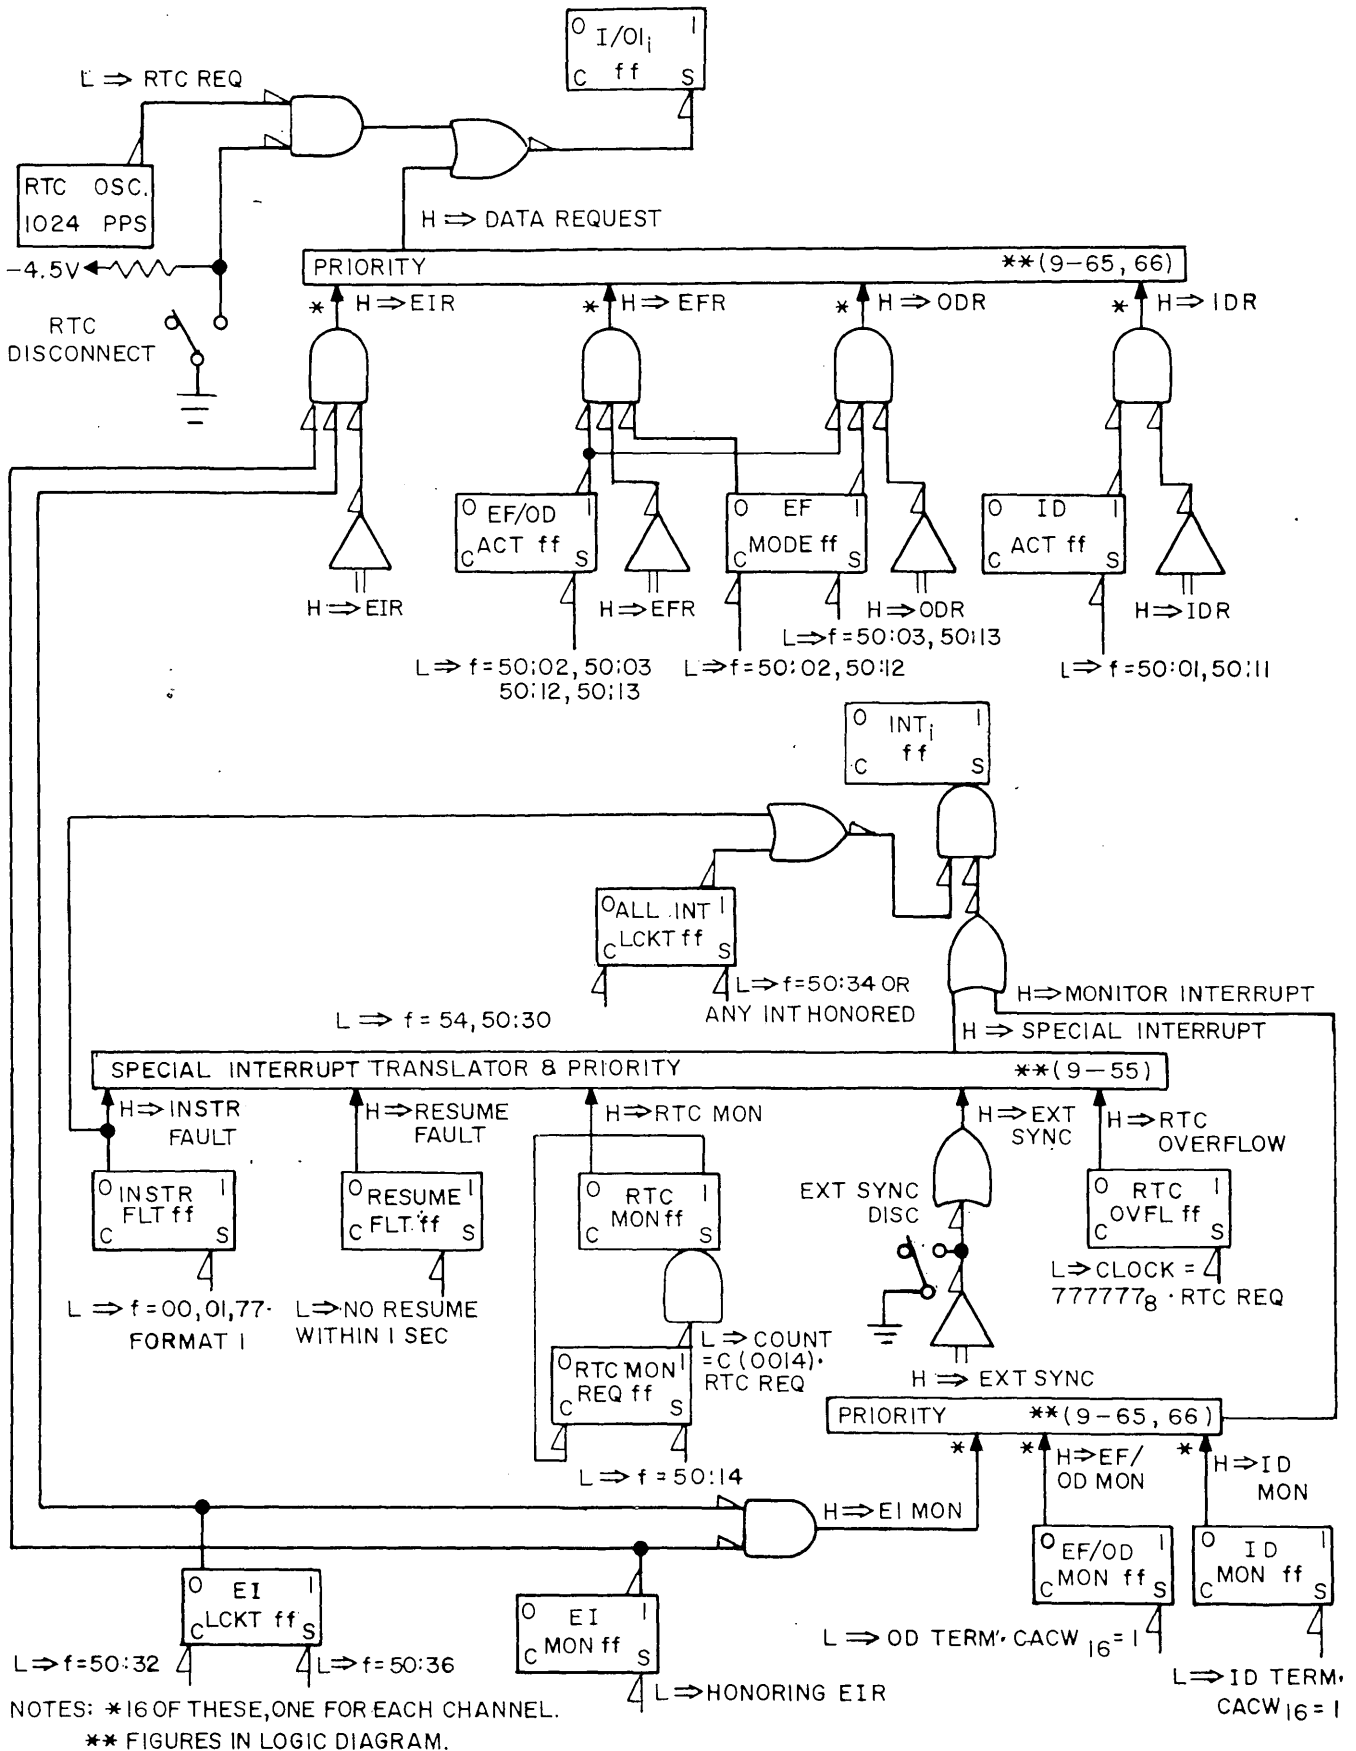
O I/OI$_i$ I
C ff S

L ⇒ RTC REQ

RTC OSC.
1024 PPS

H ⇒ DATA REQUEST

−4.5V

PRIORITY **(9−65, 66)

RTC
DISCONNECT

* H ⇒ EIR
* H ⇒ EFR
* H ⇒ ODR
* H ⇒ IDR

O EF/OD I
C ACT ff S

O EF I
C MODE ff S

O ID I
C ACT ff S

H ⇒ EIR
H ⇒ EFR
H ⇒ ODR
H ⇒ IDR

L ⇒ f = 50:03, 50:13
L ⇒ f = 50:02, 50:03
50:12, 50:13
L ⇒ f = 50:02, 50:12
L ⇒ f = 50:01, 50:11

O INT$_i$ I
C ff S

O ALL INT I
C LCKT ff S

L ⇒ f = 50:34 OR
ANY INT HONORED

H ⇒ MONITOR INTERRUPT

L ⇒ f = 54, 50:30

H ⇒ SPECIAL INTERRUPT

SPECIAL INTERRUPT TRANSLATOR & PRIORITY **(9−55)

H ⇒ INSTR
FAULT

H ⇒ RESUME
FAULT

H ⇒ RTC MON

H ⇒ EXT
SYNC

H ⇒ RTC
OVERFLOW

O INSTR I
C FLT ff S

O RESUME I
C FLT ff S

O RTC I
C MON ff S

EXT SYNC
DISC

O RTC I
C OVFL ff S

L ⇒ CLOCK =
777777$_8$ · RTC REQ

L ⇒ f = 00, 01, 77·
FORMAT I

L ⇒ NO RESUME
WITHIN I SEC

L ⇒ COUNT
= C (0014)·
RTC REQ

O RTC MON I
C REQ ff S

H ⇒ EXT SYNC

PRIORITY **(9−65, 66)

L ⇒ f = 50:14

* H ⇒ EF/
OD MON
* H ⇒ ID
MON

H ⇒ EI MON

O EF/OD I
C MON ff S

O ID I
C MON ff S

O EI I
C LCKT ff S

O EI I
C MON ff S

L ⇒ OD TERM· CACW$_{16}$ = I

L ⇒ f = 50:32
L ⇒ f = 50:36

L ⇒ HONORING EIR

L ⇒ ID TERM·
CACW$_{16}$ = I

NOTES: * 16 OF THESE, ONE FOR EACH CHANNEL.
** FIGURES IN LOGIC DIAGRAM.